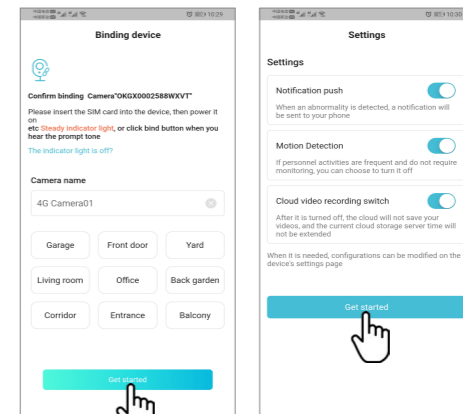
10:29

Binding device

Confirm binding Camera"OKGX0002588WXVT"

Please insert the SIM card into the device, then power it on

etc Steady indicator light, or click bind button when you hear the prompt tone

The indicator light is off?

Camera name

4G Camera01

| Garage | Front door | Yard |
|---|---|---|
| Living room | Office | Back garden |
| Corridor | Entrance | Balcony |

Get started

10:30

Settings

Settings

Notification push

When an abnormality is detected, a notification will be sent to your phone

Motion Detection

If personnel activities are frequent and do not require monitoring, you can choose to turn it off

Cloud video recording switch

After it is turned off, the cloud will not save your videos, and the current cloud storage server time will not be extended

When it is needed, configurations can be modified on the device's settings page

Get started